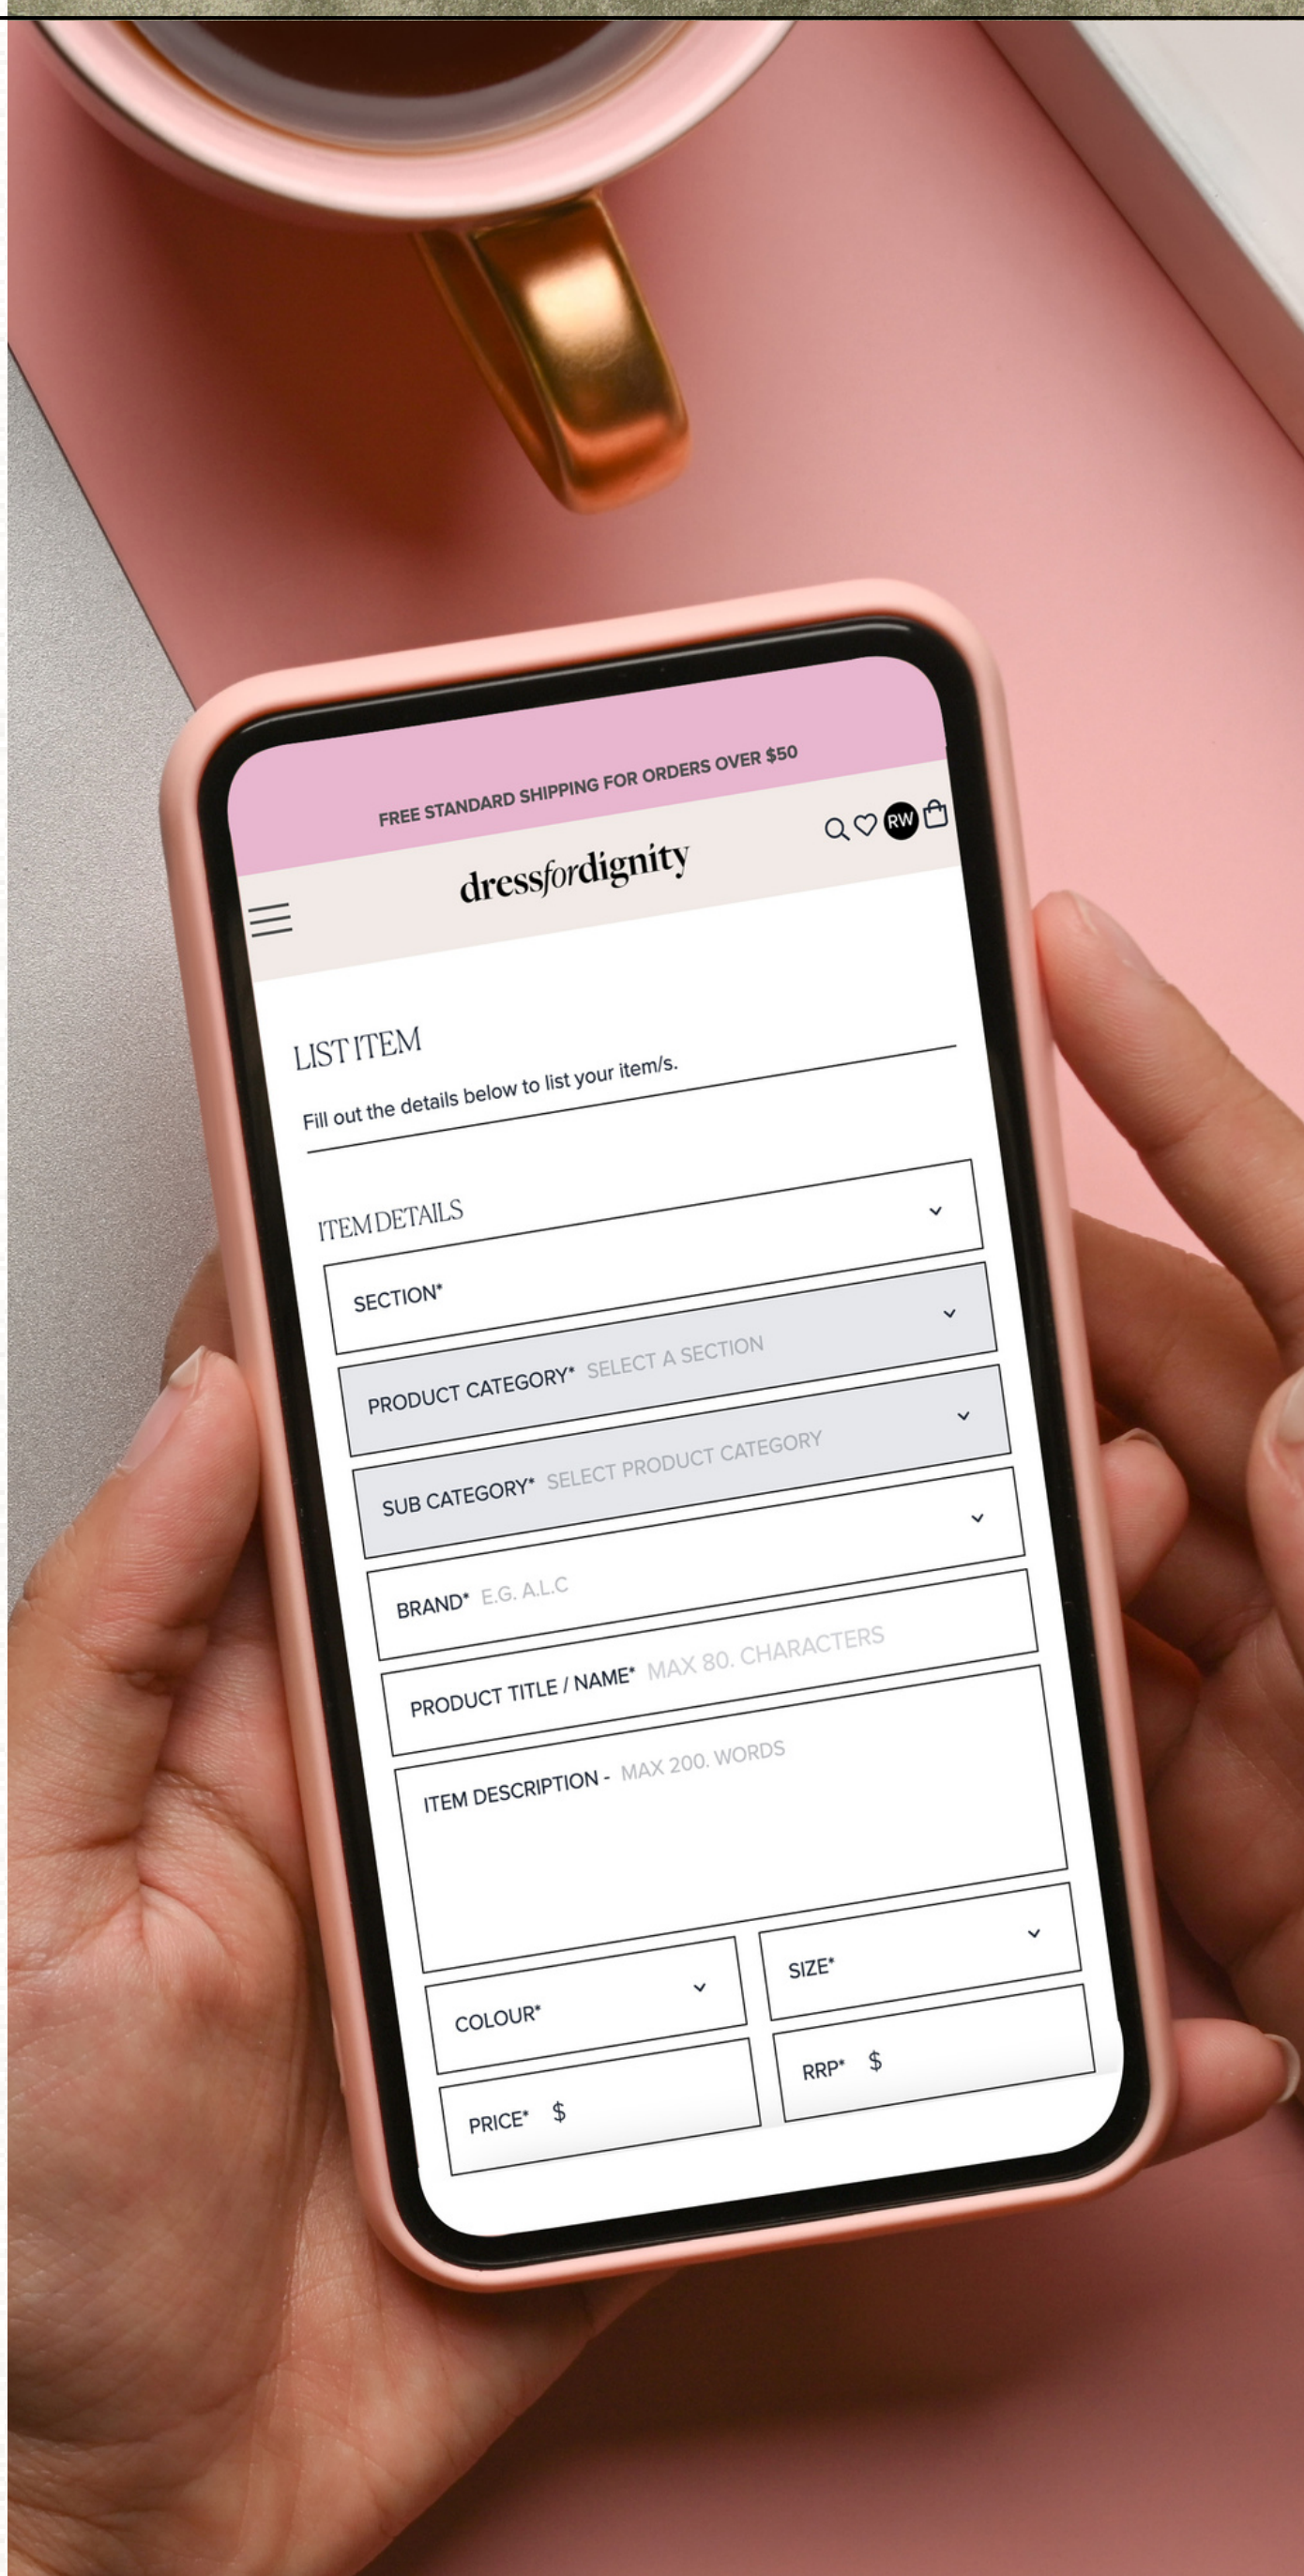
FREE STANDARD SHIPPING FOR ORDERS OVER $50

RW

dressfordignity

LIST ITEM

Fill out the details below to list your item/s.

ITEM DETAILS

SECTION*

PRODUCT CATEGORY* SELECT A SECTION

SUB CATEGORY* SELECT PRODUCT CATEGORY

BRAND* E.G. A.L.C

PRODUCT TITLE / NAME* MAX 80. CHARACTERS

ITEM DESCRIPTION - MAX 200. WORDS

COLOUR*

SIZE*

PRICE* $

RRP* $